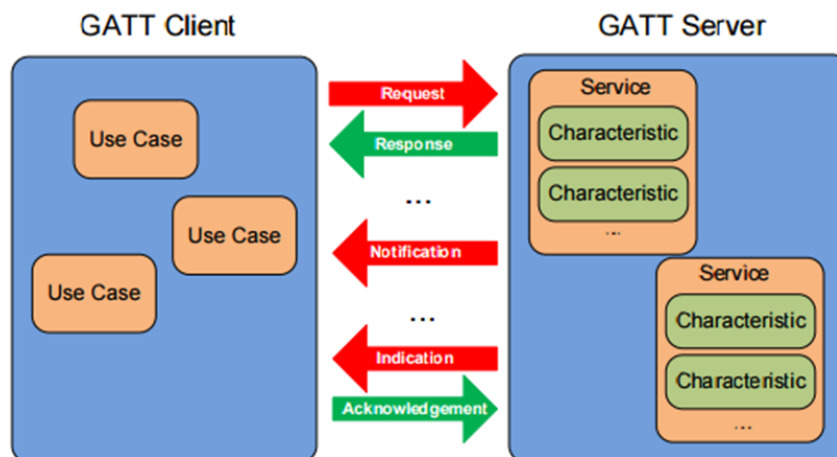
GATT Client

GATT Server

Use Case

Use Case

Use Case

Request

Response

...

Notification

...

Indication

Acknowledgement

Service

Characteristic

Characteristic

...

Service

Characteristic

Characteristic

...